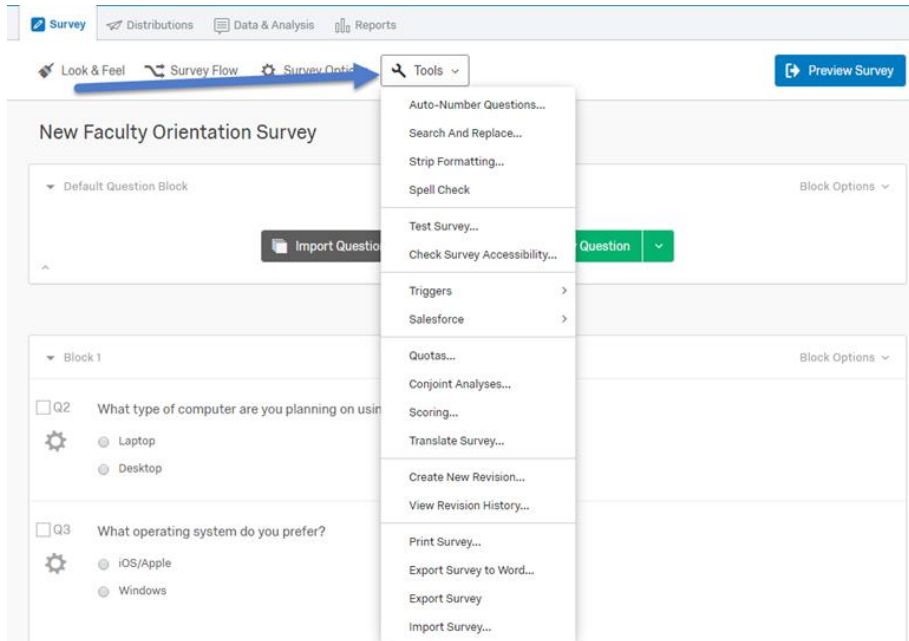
Survey Distributions Data & Analysis Reports

Look & Feel Survey Flow Survey Optio Tools

Preview Survey

New Faculty Orientation Survey

Default Question Block

Block Options

Import Questio

Question

Auto-Number Questions...
Search And Replace...
Strip Formatting...
Spell Check

Test Survey...
Check Survey Accessibility...

Triggers
Salesforce

Quotas...
Conjoint Analyses...
Scoring...
Translate Survey...

Create New Revision...
View Revision History...

Print Survey...
Export Survey to Word...
Export Survey
Import Survey...

Block 1

Block Options

Q2 What type of computer are you planning on usin

Laptop
Desktop

Q3 What operating system do you prefer?

iOS/Apple
Windows